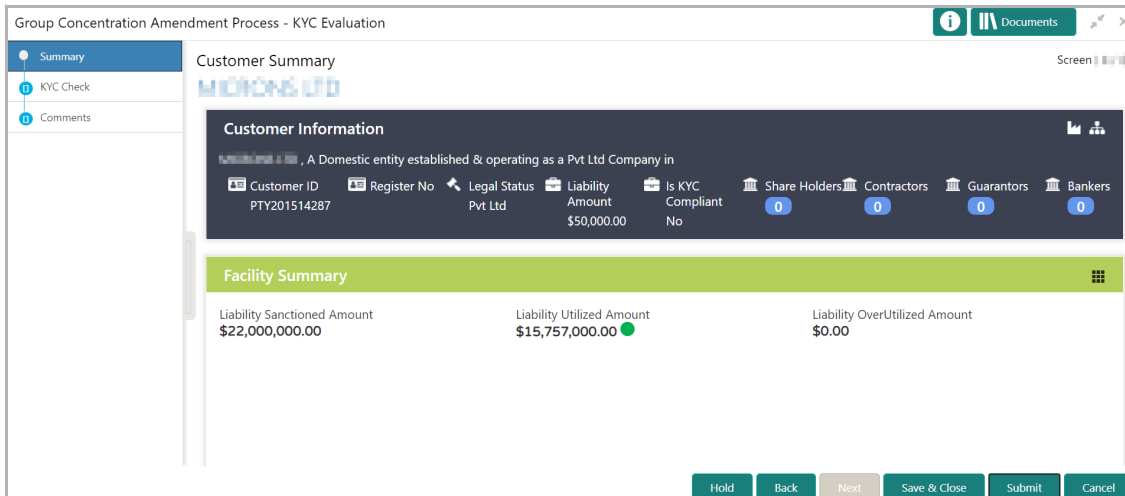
Group Concentration Amendment Process - KYC Evaluation

Documents

Summary

KYC Check

Comments

Customer Summary

Screen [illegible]

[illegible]

Customer Information

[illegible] , A Domestic entity established & operating as a Pvt Ltd Company in

Customer ID
PTY201514287

Register No

Legal Status
Pvt Ltd

Liability Amount
$50,000.00

Is KYC Compliant
No

Share Holders
0

Contractors
0

Guarantors
0

Bankers
0

Facility Summary

Liability Sanctioned Amount
$22,000,000.00

Liability Utilized Amount
$15,757,000.00

Liability OverUtilized Amount
$0.00

Hold

Back

Next

Save & Close

Submit

Cancel